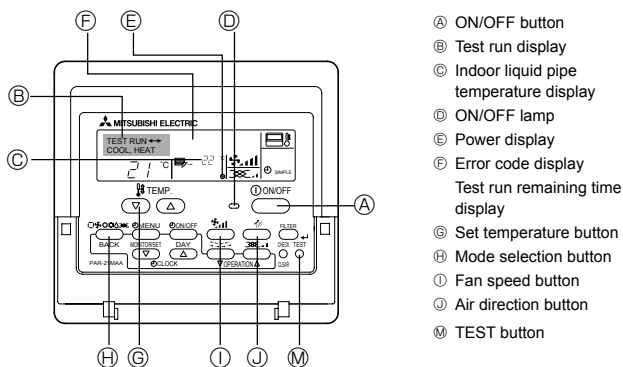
Ⓕ Ⓔ Ⓓ

Ⓑ

MITSUBISHI ELECTRIC

TEST RUN ↔
COOL, HEAT

Ⓒ

21 °C

22

SIMPLE

TEMP.

ON/OFF

Ⓐ

MENU

ON/OFF

FILTER

BACK

MONITOR/SET

DAY

CHECK

TEST

PAR-21MAA

CLOCK

OPERATION

CLEAR

Ⓗ Ⓖ Ⓘ Ⓙ Ⓜ

Ⓐ ON/OFF button
Ⓑ Test run display
Ⓒ Indoor liquid pipe temperature display
Ⓓ ON/OFF lamp
Ⓔ Power display
Ⓕ Error code display
Test run remaining time display
Ⓖ Set temperature button
Ⓗ Mode selection button
Ⓘ Fan speed button
Ⓙ Air direction button
Ⓜ TEST button